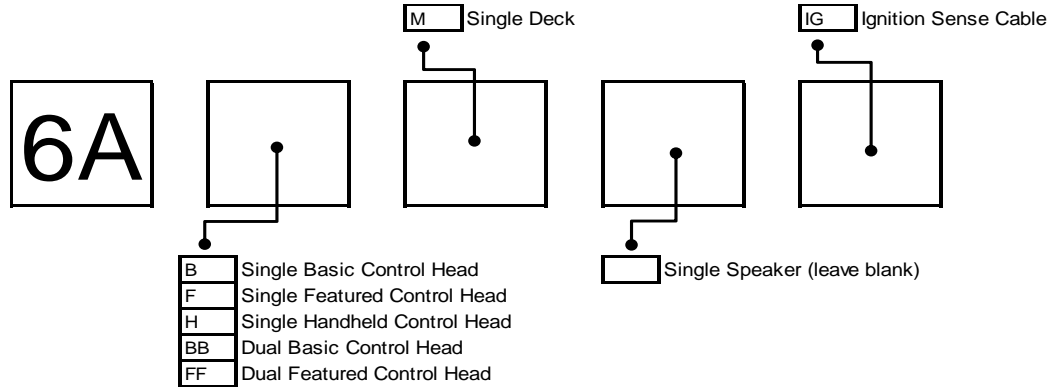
M Single Deck

IG Ignition Sense Cable

6A

B Single Basic Control Head
F Single Featured Control Head
H Single Handheld Control Head
BB Dual Basic Control Head
FF Dual Featured Control Head

Single Speaker (leave blank)